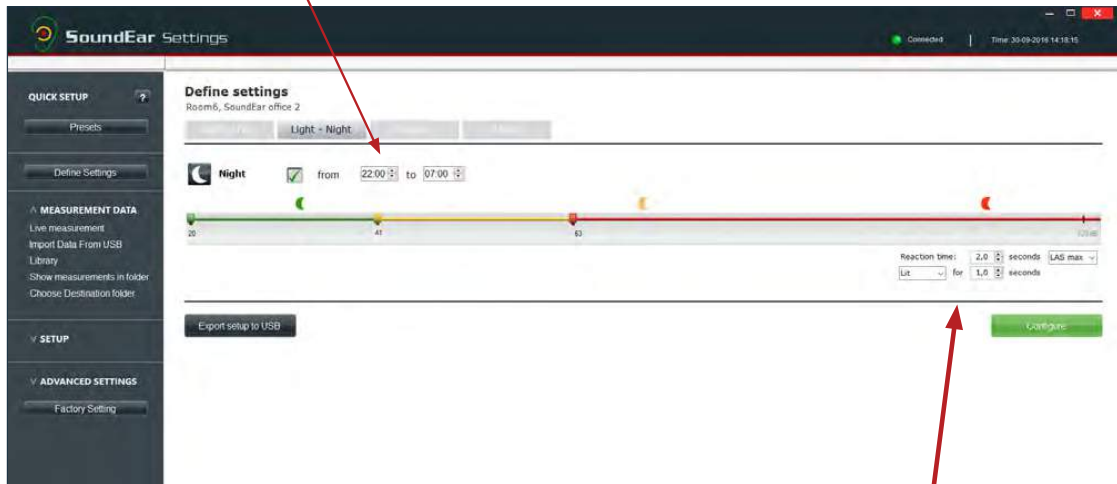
SoundEar Settings

Connected | Time: 30-09-2016 14:18:15

QUICK SETUP ?
Presets
Define Settings
∧ MEASUREMENT DATA
Live measurement
Import Data From USB
Library
Show measurements in folder
Choose Destination folder
∨ SETUP
∨ ADVANCED SETTINGS
Factory Setting

Define settings
Room6, SoundEar office 2

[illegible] Light - Night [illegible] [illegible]

Night from 22:00 to 07:00

20 41 63 120 dB

Reaction time: 2,0 seconds LAS max
Lit for 1,0 seconds

Export setup to USB

Configure